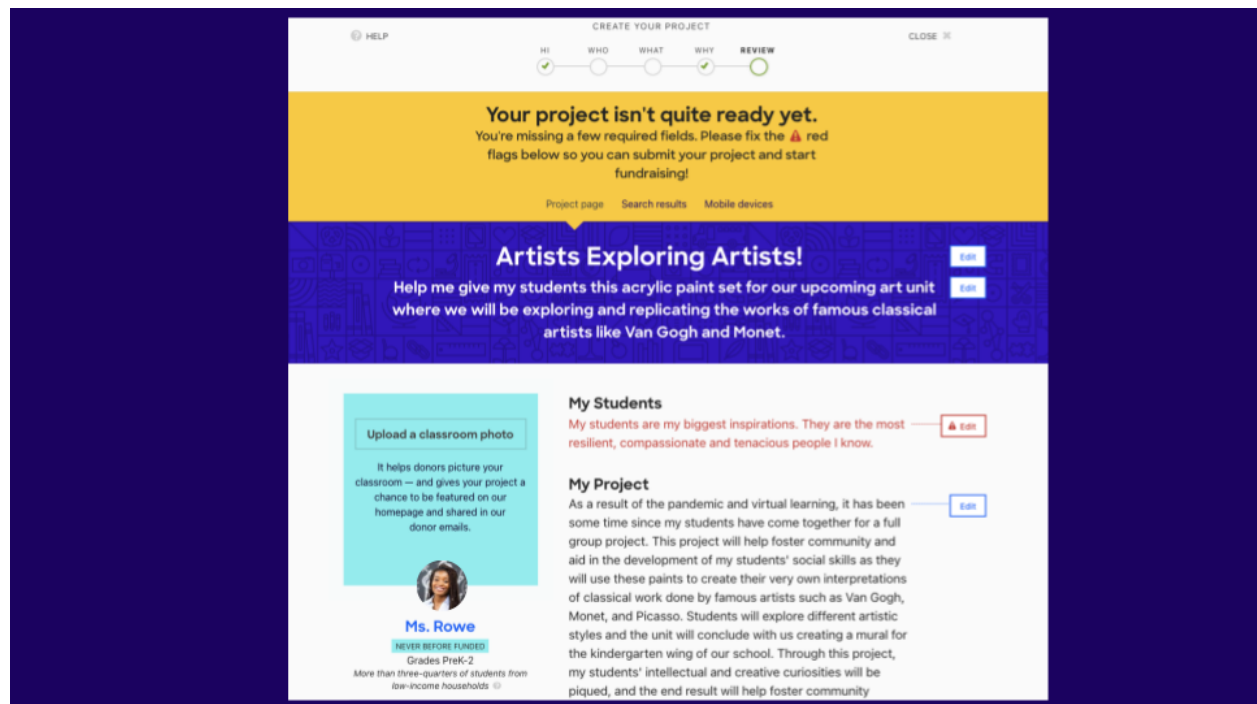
HELP

CREATE YOUR PROJECT

HI WHO WHAT WHY REVIEW

CLOSE

Your project isn't quite ready yet.

You're missing a few required fields. Please fix the red flags below so you can submit your project and start fundraising!

Project page Search results Mobile devices

Artists Exploring Artists!

Edit

Help me give my students this acrylic paint set for our upcoming art unit where we will be exploring and replicating the works of famous classical artists like Van Gogh and Monet.

Edit

Upload a classroom photo

It helps donors picture your classroom — and gives your project a chance to be featured on our homepage and shared in our donor emails.

Ms. Rowe

NEVER BEFORE FUNDED

Grades PreK-2

More than three-quarters of students from low-income households

My Students

My students are my biggest inspirations. They are the most resilient, compassionate and tenacious people I know.

Edit

My Project

As a result of the pandemic and virtual learning, it has been some time since my students have come together for a full group project. This project will help foster community and aid in the development of my students' social skills as they will use these paints to create their very own interpretations of classical work done by famous artists such as Van Gogh, Monet, and Picasso. Students will explore different artistic styles and the unit will conclude with us creating a mural for the kindergarten wing of our school. Through this project, my students' intellectual and creative curiosities will be piqued, and the end result will help foster community

Edit